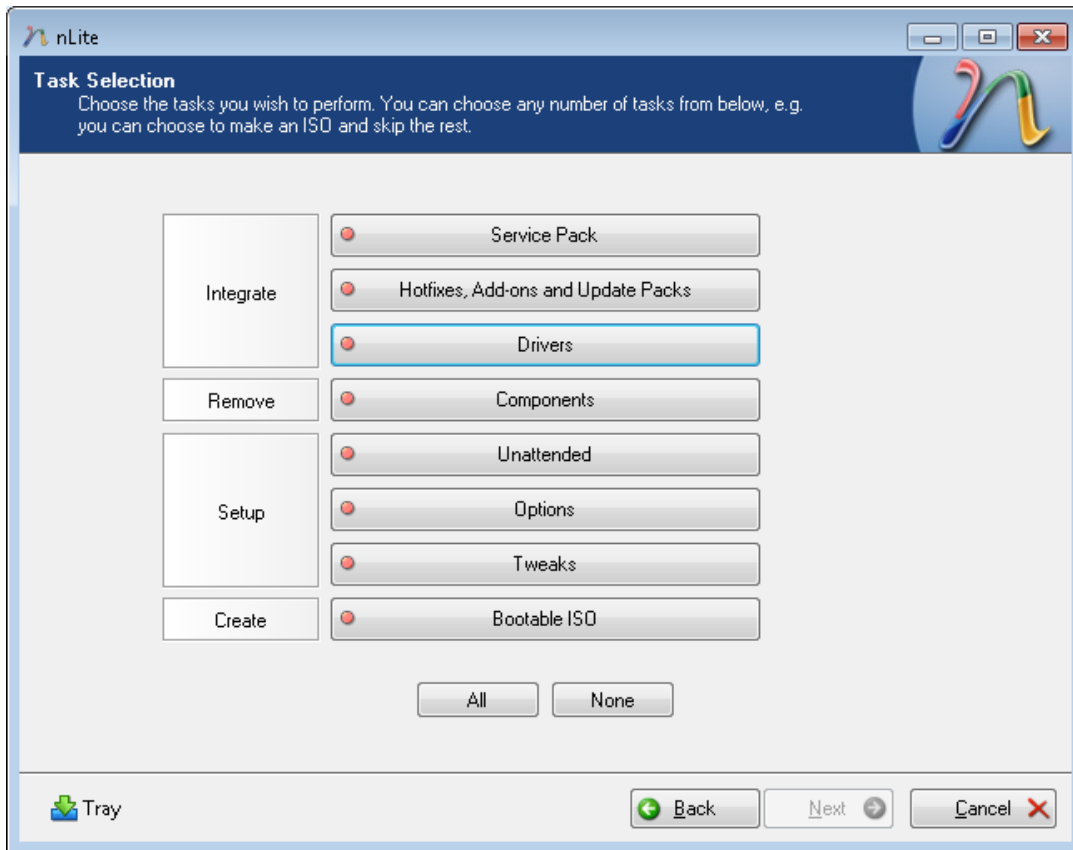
nLite

Task Selection
Choose the tasks you wish to perform. You can choose any number of tasks from below, e.g. you can choose to make an ISO and skip the rest.

Integrate
Service Pack
Hotfixes, Add-ons and Update Packs
Drivers

Remove
Components

Setup
Unattended
Options
Tweaks

Create
Bootable ISO

All
None

Tray
Back
Next
Cancel